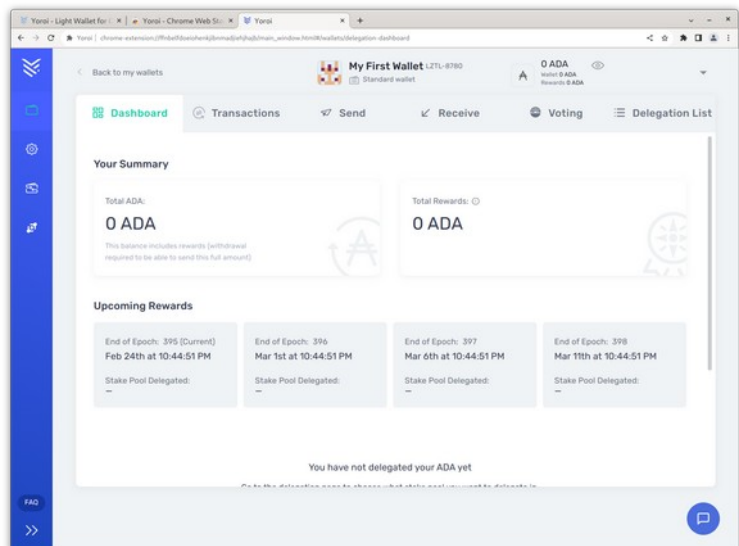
Yoroi - Light Wallet for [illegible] × Yoroi - Chrome Web St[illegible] × Yoroi × +

Yoroi | chrome-extension://ffnbelfdoeiohenkjibnmadjiehjhajb/main_window.html#/wallets/delegation-dashboard

Back to my wallets

My First Wallet LZTL-8780
Standard wallet

0 ADA
Wallet 0 ADA
Rewards 0 ADA

Dashboard
Transactions
Send
Receive
Voting
Delegation List

Your Summary

Total ADA:
0 ADA
This balance includes rewards (withdrawal required to be able to send this full amount)

Total Rewards:
0 ADA

Upcoming Rewards

End of Epoch: 395 (Current)
Feb 24th at 10:44:51 PM
Stake Pool Delegated:
—

End of Epoch: 396
Mar 1st at 10:44:51 PM
Stake Pool Delegated:
—

End of Epoch: 397
Mar 6th at 10:44:51 PM
Stake Pool Delegated:
—

End of Epoch: 398
Mar 11th at 10:44:51 PM
Stake Pool Delegated:
—

You have not delegated your ADA yet

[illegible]

FAQ